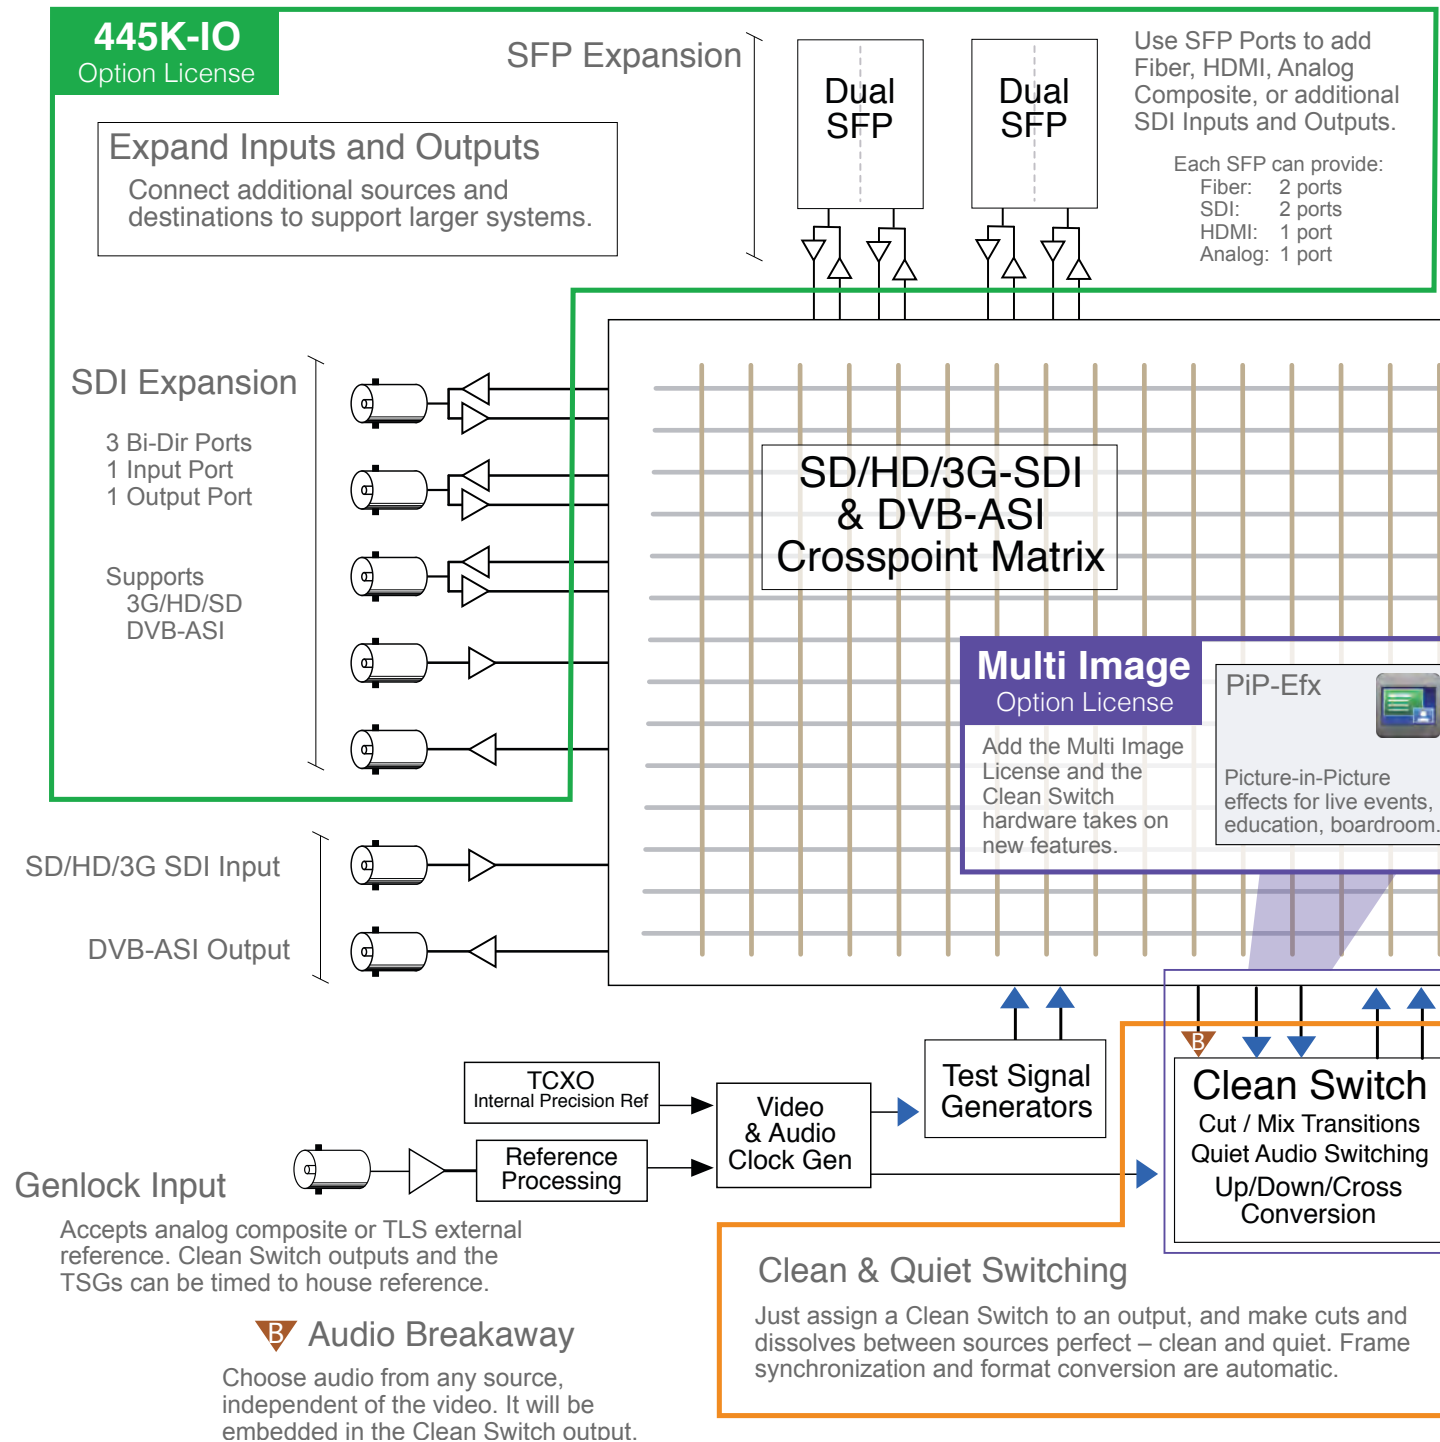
445K-IO
Option License

SFP Expansion

Dual SFP

Dual SFP

Use SFP Ports to add Fiber, HDMI, Analog Composite, or additional SDI Inputs and Outputs.

Each SFP can provide:
Fiber: 2 ports
SDI: 2 ports
HDMI: 1 port
Analog: 1 port

Expand Inputs and Outputs

Connect additional sources and destinations to support larger systems.

SDI Expansion

3 Bi-Dir Ports
1 Input Port
1 Output Port

Supports
3G/HD/SD
DVB-ASI

SD/HD/3G-SDI & DVB-ASI Crosspoint Matrix

Multi Image
Option License

Add the Multi Image License and the Clean Switch hardware takes on new features.

PiP-Efx

Picture-in-Picture effects for live events, education, boardroom.

SD/HD/3G SDI Input

DVB-ASI Output

TCXO
Internal Precision Ref

Video & Audio Clock Gen

Test Signal Generators

Reference Processing

B

Clean Switch
Cut / Mix Transitions
Quiet Audio Switching
Up/Down/Cross Conversion

Genlock Input

Accepts analog composite or TLS external reference. Clean Switch outputs and the TSGs can be timed to house reference.

Clean & Quiet Switching

Just assign a Clean Switch to an output, and make cuts and dissolves between sources perfect – clean and quiet. Frame synchronization and format conversion are automatic.

B Audio Breakaway

Choose audio from any source, independent of the video. It will be embedded in the Clean Switch output.